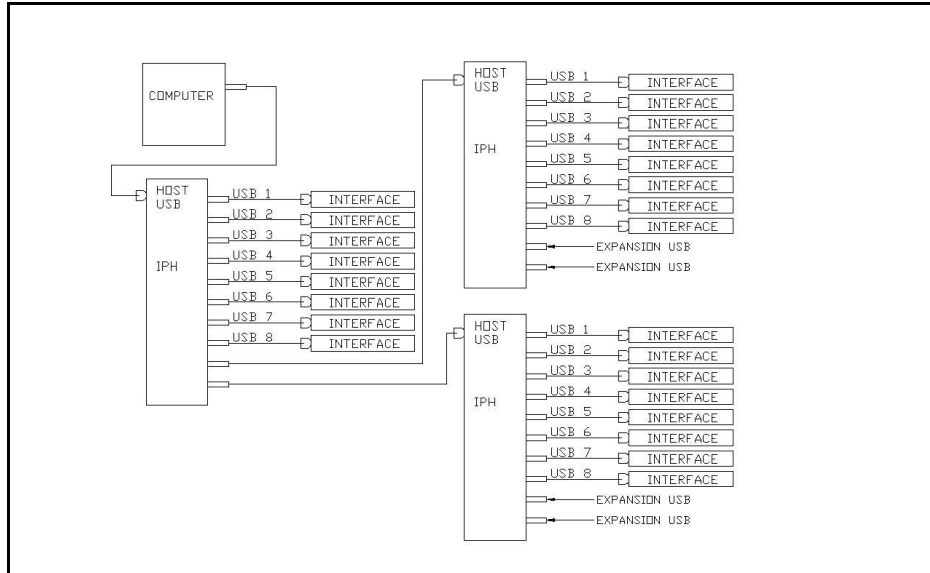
COMPUTER

HOST USB

IPH

USB 1
INTERFACE
USB 2
INTERFACE
USB 3
INTERFACE
USB 4
INTERFACE
USB 5
INTERFACE
USB 6
INTERFACE
USB 7
INTERFACE
USB 8
INTERFACE

HOST USB

IPH

USB 1
INTERFACE
USB 2
INTERFACE
USB 3
INTERFACE
USB 4
INTERFACE
USB 5
INTERFACE
USB 6
INTERFACE
USB 7
INTERFACE
USB 8
INTERFACE
EXPANSION USB
EXPANSION USB

HOST USB

IPH

USB 1
INTERFACE
USB 2
INTERFACE
USB 3
INTERFACE
USB 4
INTERFACE
USB 5
INTERFACE
USB 6
INTERFACE
USB 7
INTERFACE
USB 8
INTERFACE
EXPANSION USB
EXPANSION USB